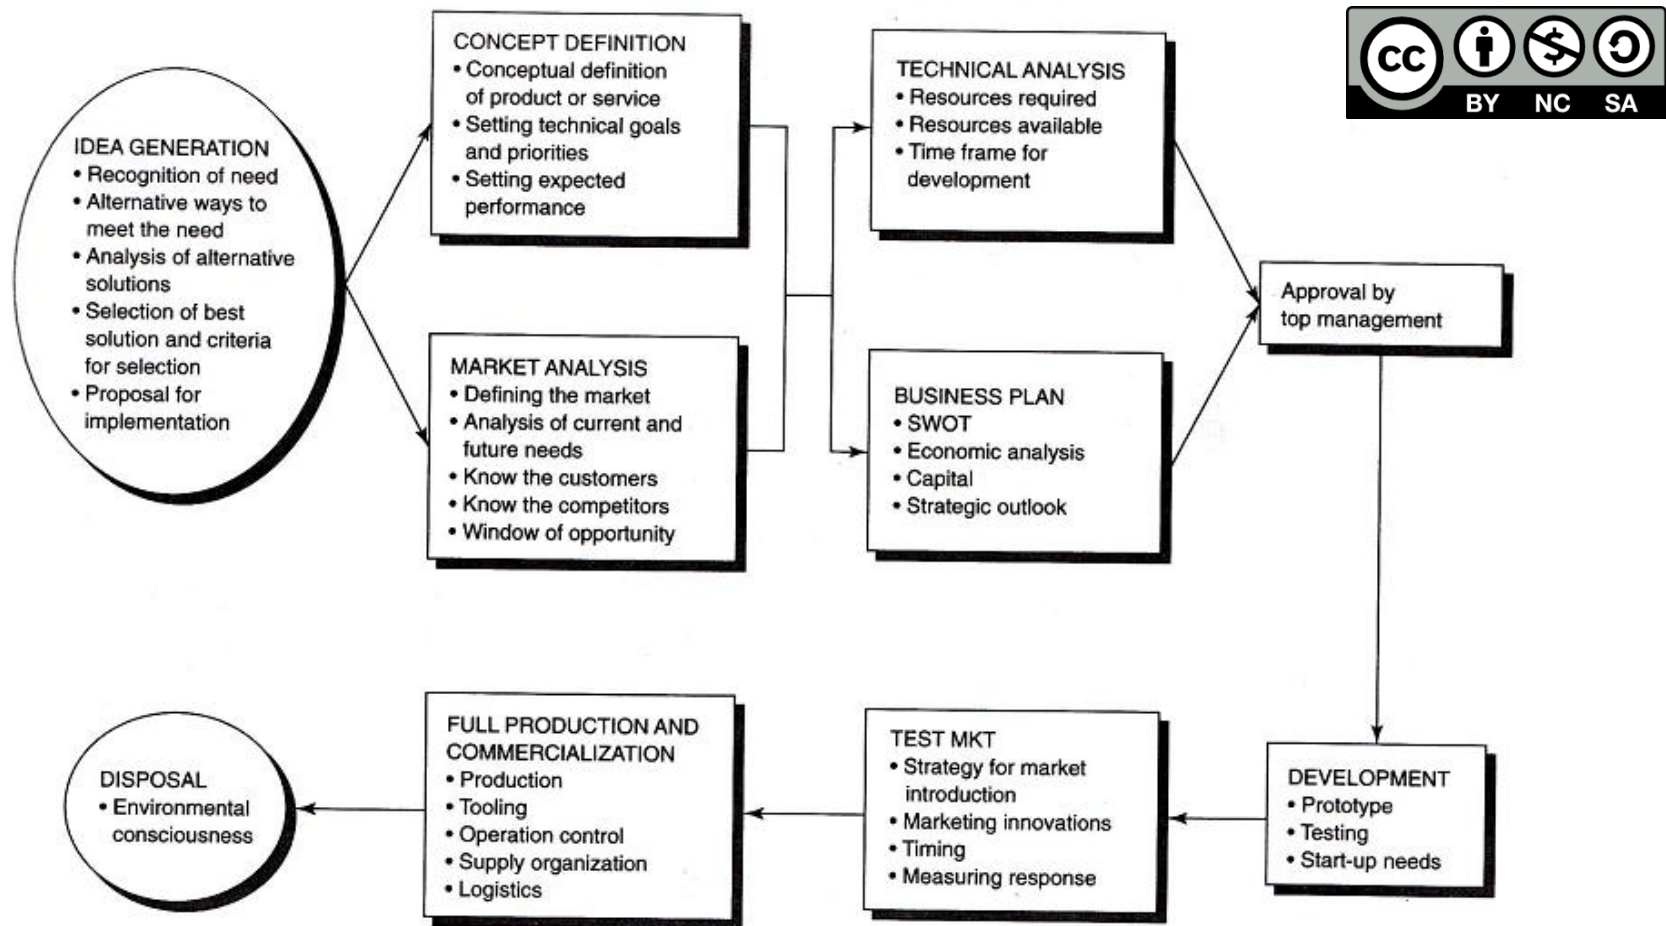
IDEA GENERATION
• Recognition of need
• Alternative ways to meet the need
• Analysis of alternative solutions
• Selection of best solution and criteria for selection
• Proposal for implementation

CONCEPT DEFINITION
• Conceptual definition of product or service
• Setting technical goals and priorities
• Setting expected performance

MARKET ANALYSIS
• Defining the market
• Analysis of current and future needs
• Know the customers
• Know the competitors
• Window of opportunity

TECHNICAL ANALYSIS
• Resources required
• Resources available
• Time frame for development

BUSINESS PLAN
• SWOT
• Economic analysis
• Capital
• Strategic outlook

Approval by top management

CC BY NC SA

DEVELOPMENT
• Prototype
• Testing
• Start-up needs

TEST MKT
• Strategy for market introduction
• Marketing innovations
• Timing
• Measuring response

FULL PRODUCTION AND COMMERCIALIZATION
• Production
• Tooling
• Operation control
• Supply organization
• Logistics

DISPOSAL
• Environmental consciousness